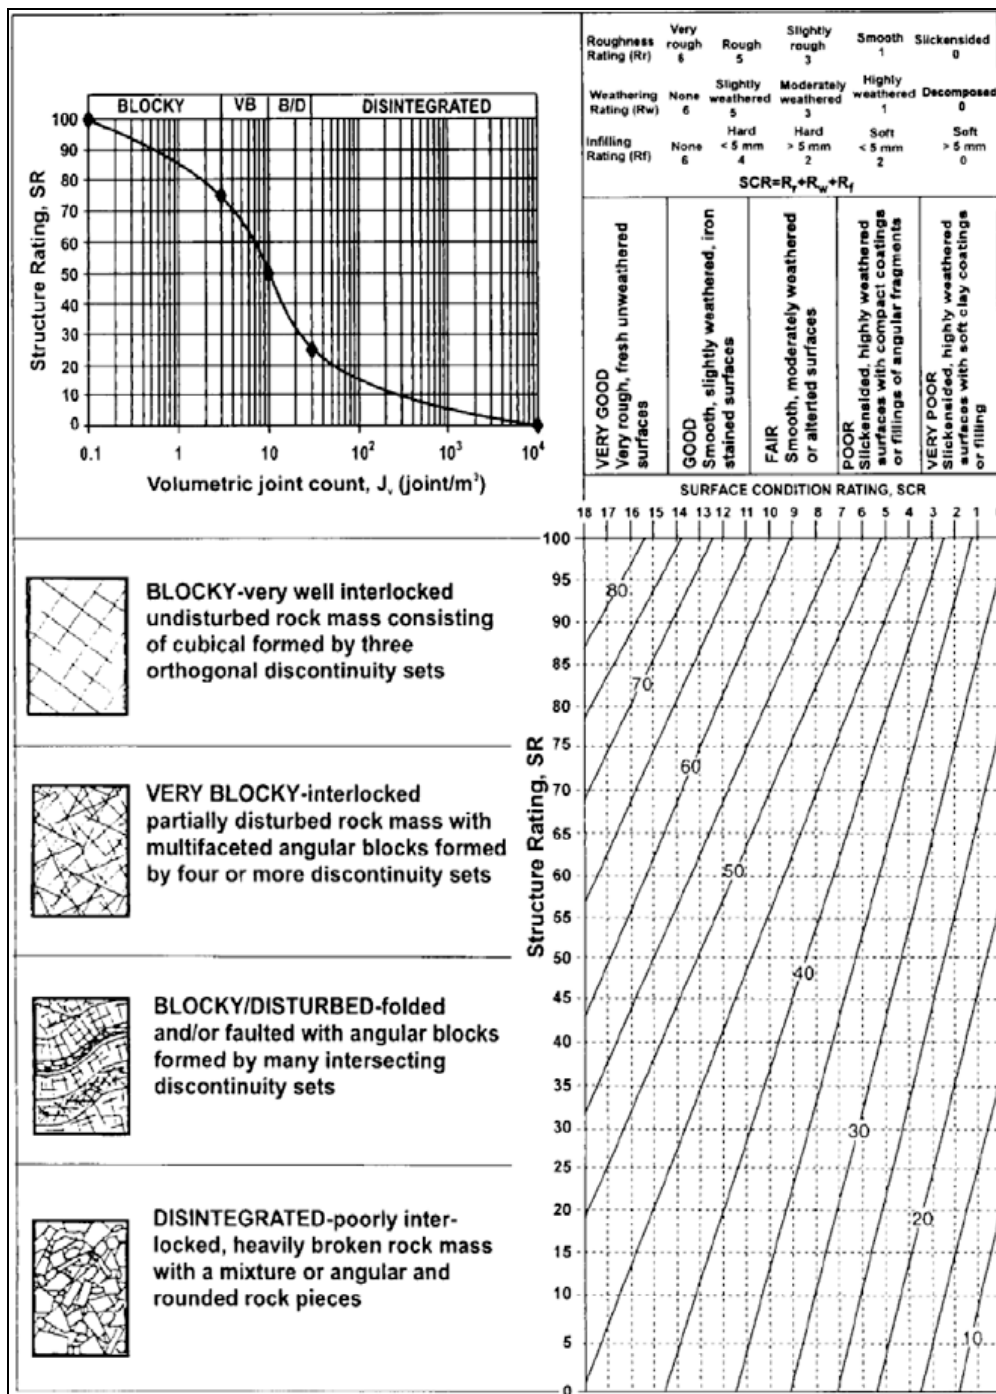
| BLOCKY | VB | B/D | DISINTEGRATED |
|---|---|---|---|

Structure Rating, SR

100
90
80
70
60
50
40
30
20
10
0

0.1 1 10 $10^2$ $10^3$ $10^4$

Volumetric joint count, $J_v$ (joint/m$^3$)

| Roughness Rating (Rr) | Very rough 6 | Rough 5 | Slightly rough 3 | Smooth 1 | Slickensided 0 |
|---|---|---|---|---|---|
| Weathering Rating (Rw) | None 6 | Slightly weathered 5 | Moderately weathered 3 | Highly weathered 1 | Decomposed 0 |
| Infilling Rating (Rf) | None 6 | Hard < 5 mm 4 | Hard > 5 mm 2 | Soft < 5 mm 2 | Soft > 5 mm 0 |

$SCR=R_r+R_w+R_f$

VERY GOOD Very rough, fresh unweathered surfaces

GOOD Smooth, slightly weathered, iron stained surfaces

FAIR Smooth, moderately weathered or alterted surfaces

POOR Slickensided, highly weathered surfaces with compact coatings or fillings of angular fragments

VERY POOR Slickensided, highly weathered surfaces with soft clay coatings or filling

SURFACE CONDITION RATING, SCR

18 17 16 15 14 13 12 11 10 9 8 7 6 5 4 3 2 1

BLOCKY-very well interlocked undisturbed rock mass consisting of cubical formed by three orthogonal discontinuity sets

VERY BLOCKY-interlocked partially disturbed rock mass with multifaceted angular blocks formed by four or more discontinuity sets

BLOCKY/DISTURBED-folded and/or faulted with angular blocks formed by many intersecting discontinuity sets

DISINTEGRATED-poorly interlocked, heavily broken rock mass with a mixture or angular and rounded rock pieces

Structure Rating, SR

100
95
90
85
80
75
70
65
60
55
50
45
40
35
30
25
20
15
10
5
0

80
70
60
50
40
30
20
10